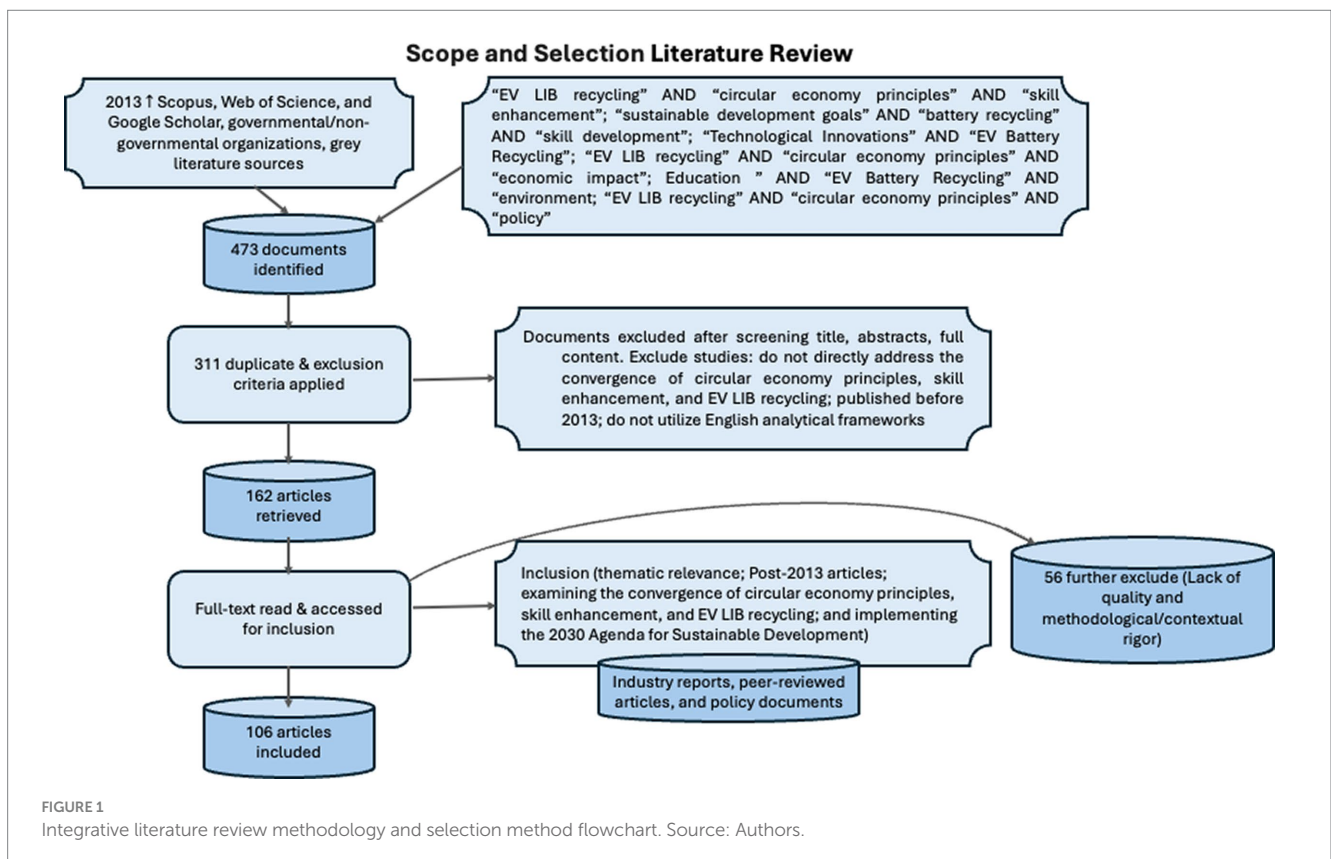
Scope and Selection Literature Review

2013 ↑ Scopus, Web of Science, and Google Scholar, governmental/non-governmental organizations, grey literature sources

"EV LIB recycling" AND "circular economy principles" AND "skill enhancement"; "sustainable development goals" AND "battery recycling" AND "skill development"; "Technological Innovations" AND "EV Battery Recycling"; "EV LIB recycling" AND "circular economy principles" AND "economic impact"; Education " AND "EV Battery Recycling" AND "environment; "EV LIB recycling" AND "circular economy principles" AND "policy"

473 documents identified

311 duplicate & exclusion criteria applied

Documents excluded after screening title, abstracts, full content. Exclude studies: do not directly address the convergence of circular economy principles, skill enhancement, and EV LIB recycling; published before 2013; do not utilize English analytical frameworks

162 articles retrieved

Full-text read & accessed for inclusion

Inclusion (thematic relevance; Post-2013 articles; examining the convergence of circular economy principles, skill enhancement, and EV LIB recycling; and implementing the 2030 Agenda for Sustainable Development)

Industry reports, peer-reviewed articles, and policy documents

56 further exclude (Lack of quality and methodological/contextual rigor)

106 articles included

FIGURE 1
Integrative literature review methodology and selection method flowchart. Source: Authors.